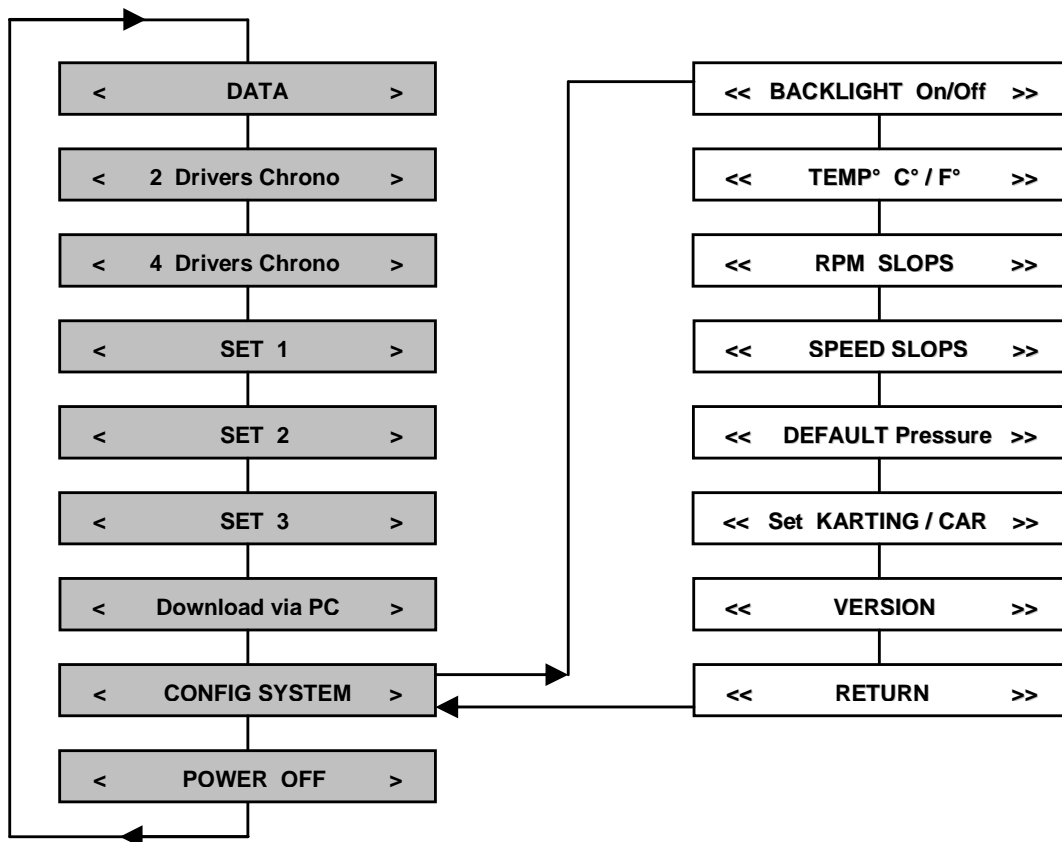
< DATA >

< 2 Drivers Chrono >

< 4 Drivers Chrono >

< SET 1 >

< SET 2 >

< SET 3 >

< Download via PC >

< CONFIG SYSTEM >

< POWER OFF >

<< BACKLIGHT On/Off >>

<< TEMP° C° / F° >>

<< RPM SLOPS >>

<< SPEED SLOPS >>

<< DEFAULT Pressure >>

<< Set KARTING / CAR >>

<< VERSION >>

<< RETURN >>